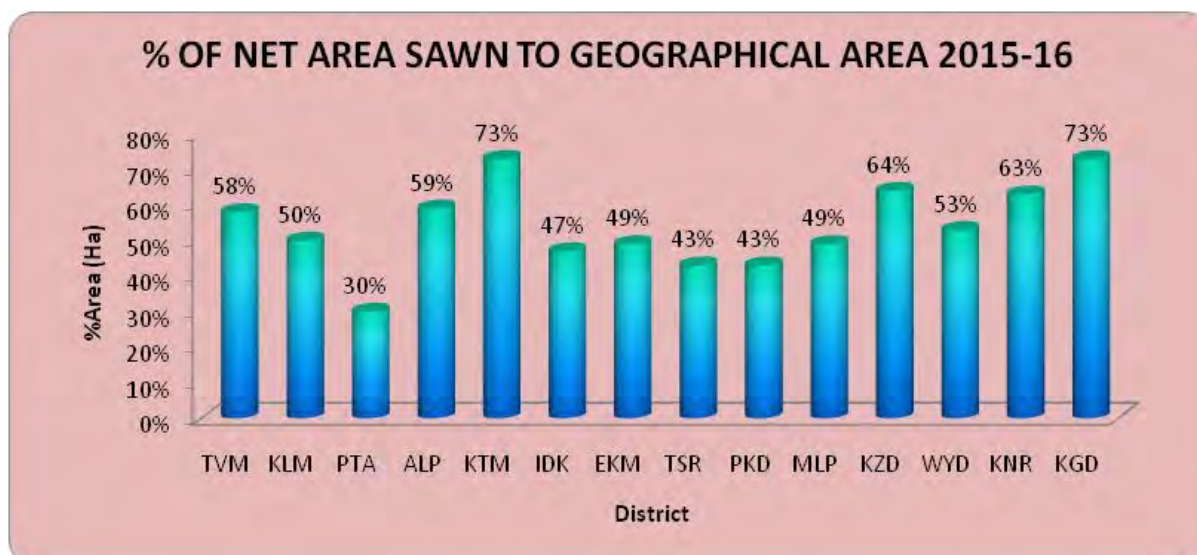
% OF NET AREA SAWN TO GEOGRAPHICAL AREA 2015-16

80%
70%
60%
50%
40%
30%
20%
10%
0%

%Area (Ha)

58%
50%
30%
59%
73%
47%
49%
43%
43%
49%
64%
53%
63%
73%

TVM KLM PTA ALP KTM IDK EKM TSR PKD MLP KZD WYD KNR KGD

District